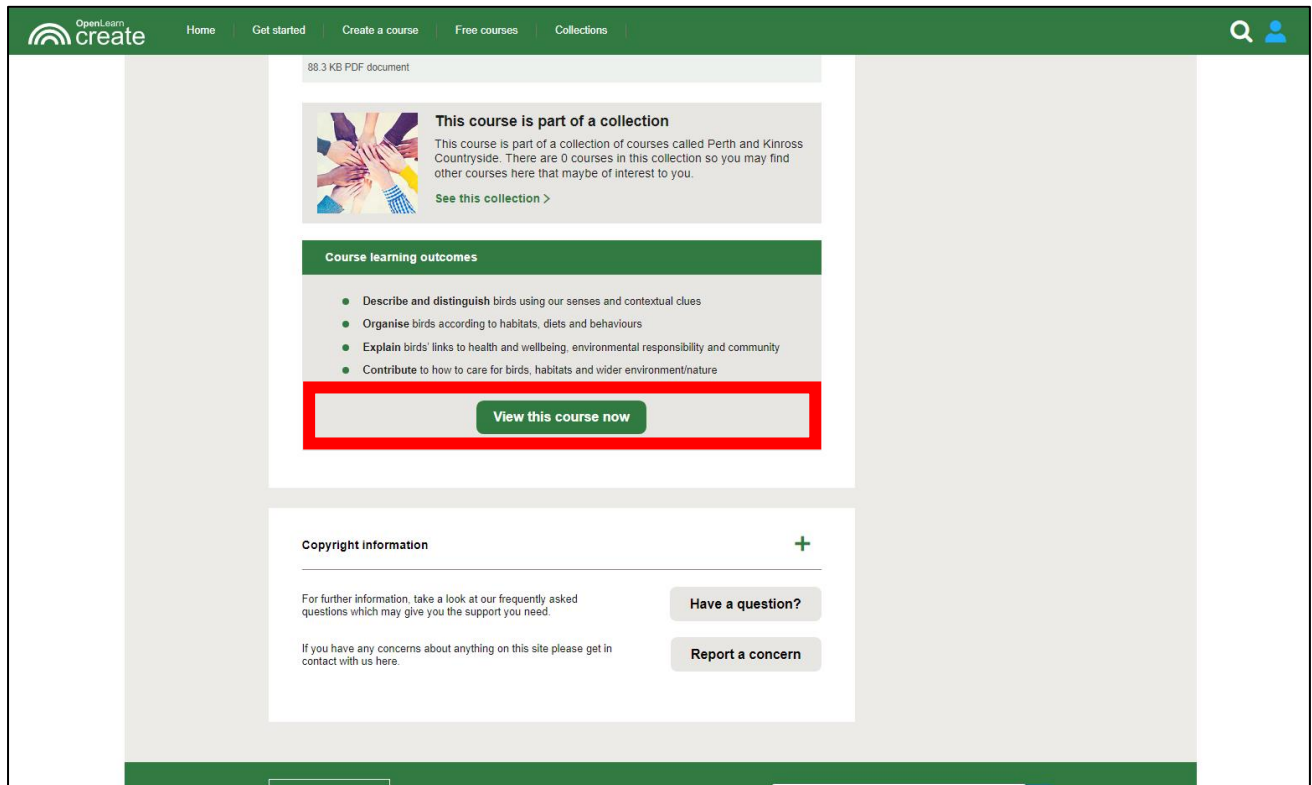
OpenLearn create

Home | Get started | Create a course | Free courses | Collections

88.3 KB PDF document

This course is part of a collection

This course is part of a collection of courses called Perth and Kinross Countryside. There are 0 courses in this collection so you may find other courses here that maybe of interest to you.

See this collection >

Course learning outcomes

- **Describe and distinguish** birds using our senses and contextual clues
- **Organise** birds according to habitats, diets and behaviours
- **Explain** birds' links to health and wellbeing, environmental responsibility and community
- **Contribute** to how to care for birds, habitats and wider environment/nature

View this course now

Copyright information +

For further information, take a look at our frequently asked questions which may give you the support you need.

Have a question?

If you have any concerns about anything on this site please get in contact with us here.

Report a concern